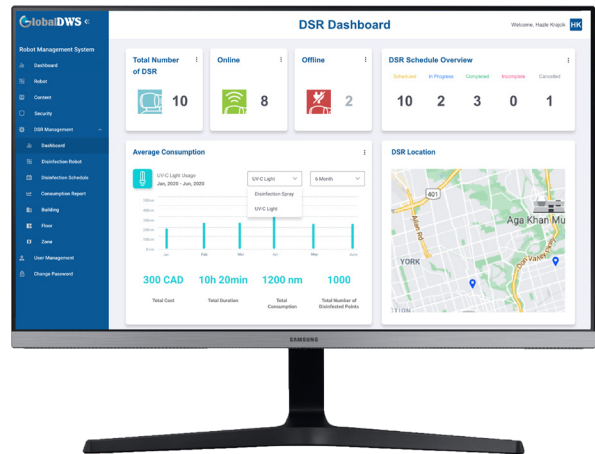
GlobalDWS

DSR Dashboard

Welcome, Hazle Krajcik HK

Robot Management System

Dashboard

Robot

Content

Security

DSR Management

Dashboard

Disinfection Robot

Disinfection Schedule

Consumption Report

Building

Floor

Zone

User Management

Change Password

Total Number of DSR

10

Online

8

Offline

2

DSR Schedule Overview

Scheduled 10

In Progress 2

Completed 3

Incomplete 0

Cancelled 1

Average Consumption

UV-C Light Usage
Jan, 2020 - Jun, 2020

UV-C Light

6 Month

Disinfection Spray

UV-C Light

Jan Feb Mar Apr May June

300 CAD
Total Cost

10h 20min
Total Duration

1200 nm
Total Consumption

1000
Total Number of Disinfected Points

DSR Location

Aga Khan Mu

YORK

401

SAMSUNG